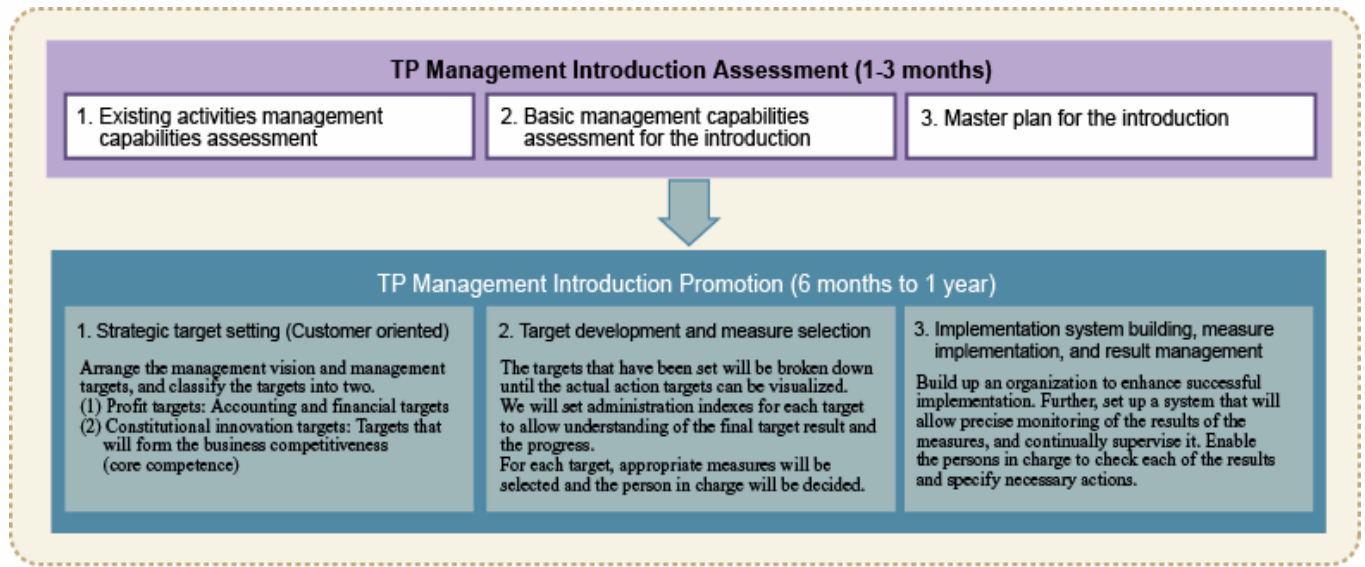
TP Management Introduction Assessment (1-3 months)

1. Existing activities management capabilities assessment

2. Basic management capabilities assessment for the introduction

3. Master plan for the introduction

TP Management Introduction Promotion (6 months to 1 year)

1. Strategic target setting (Customer oriented)

Arrange the management vision and management targets, and classify the targets into two.
(1) Profit targets: Accounting and financial targets
(2) Constitutional innovation targets: Targets that will form the business competitiveness (core competence)

2. Target development and measure selection

The targets that have been set will be broken down until the actual action targets can be visualized.
We will set administration indexes for each target to allow understanding of the final target result and the progress.
For each target, appropriate measures will be selected and the person in charge will be decided.

3. Implementation system building, measure implementation, and result management

Build up an organization to enhance successful implementation. Further, set up a system that will allow precise monitoring of the results of the measures, and continually supervise it. Enable the persons in charge to check each of the results and specify necessary actions.